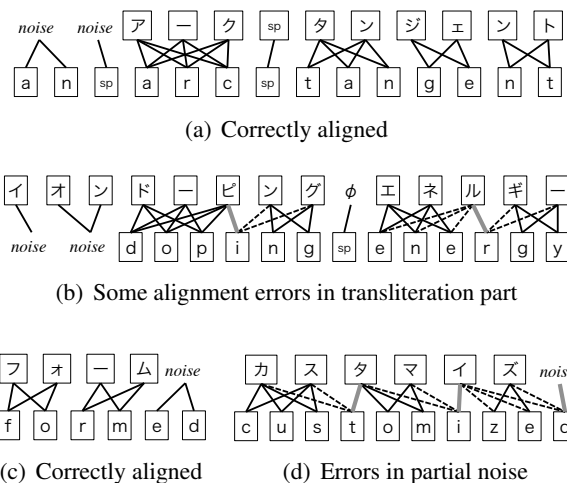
noise noise ア ー ク sp タ ン ジ ェ ン ト

a n sp a r c sp t a n g e n t

(a) Correctly aligned

イ オ ン ド ー ピ ン グ $\phi$ エ ネ ル ギ ー

noise noise d o p i n g sp e n e r g y

(b) Some alignment errors in transliteration part

フ ォ ー ム noise カ ス タ マ イ ズ nois

f o r m e d c u s t o m i z e d

(c) Correctly aligned

(d) Errors in partial noise